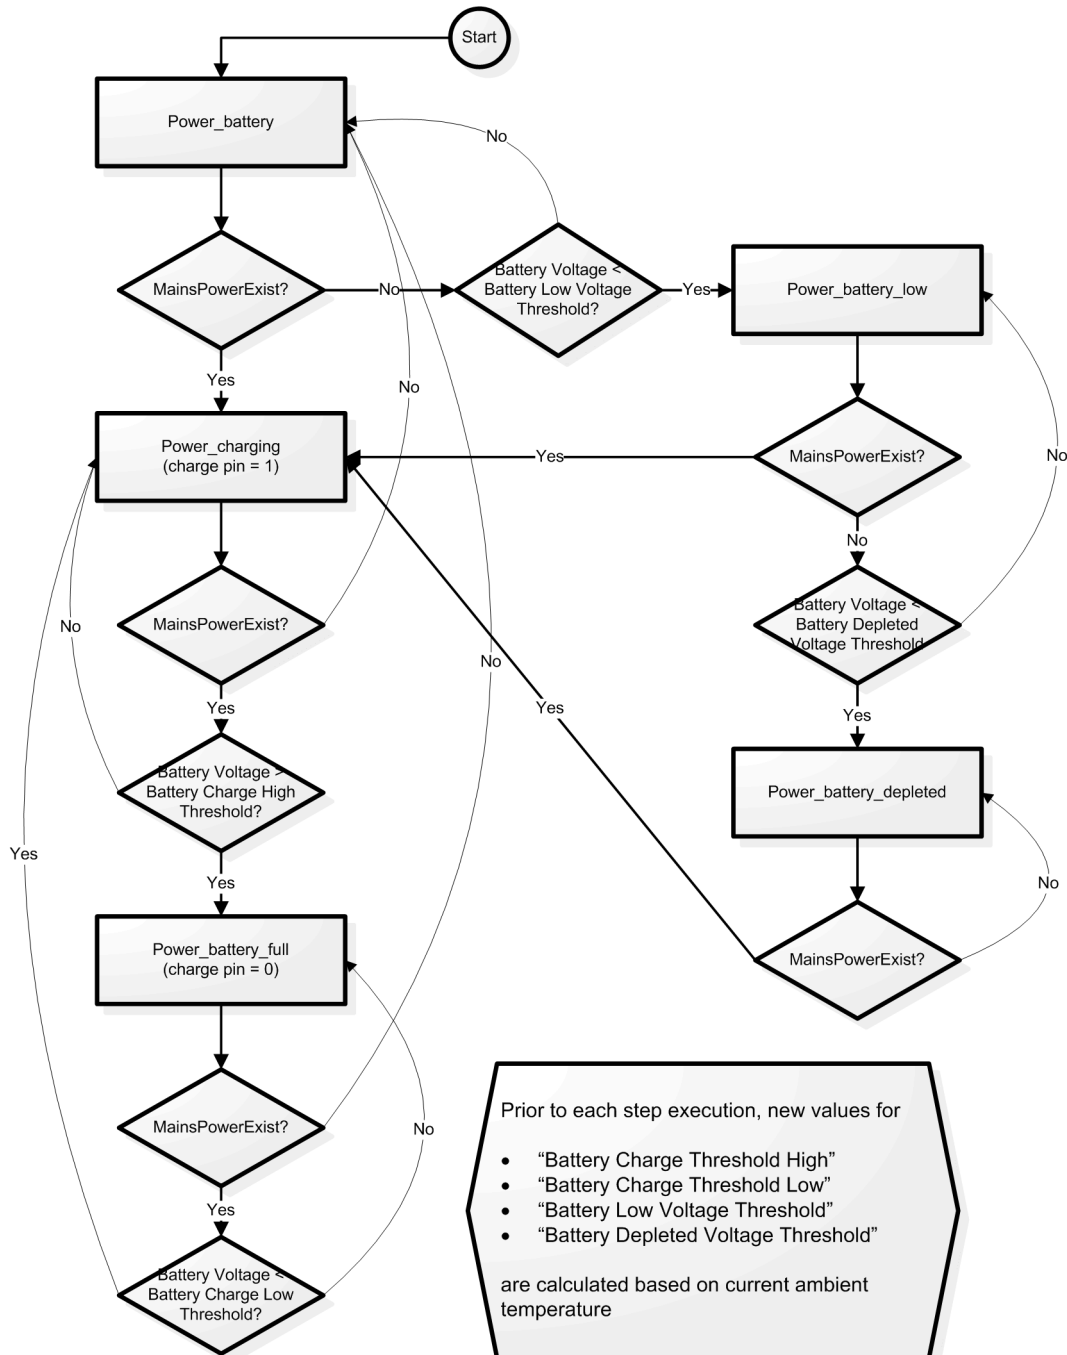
Start

Power_battery

No

MainsPowerExist?

No

Battery Voltage < Battery Low Voltage Threshold?

Yes

Power_battery_low

Yes

No

Power_charging (charge pin = 1)

Yes

MainsPowerExist?

No

No

MainsPowerExist?

No

Battery Voltage < Battery Depleted Voltage Threshold

No

Yes

No

Yes

Battery Voltage > Battery Charge High Threshold?

Yes

Power_battery_depleted

Yes

Yes

No

Power_battery_full (charge pin = 0)

MainsPowerExist?

MainsPowerExist?

No

Yes

Battery Voltage < Battery Charge Low Threshold?

Prior to each step execution, new values for

• "Battery Charge Threshold High"
• "Battery Charge Threshold Low"
• "Battery Low Voltage Threshold"
• "Battery Depleted Voltage Threshold"

are calculated based on current ambient temperature